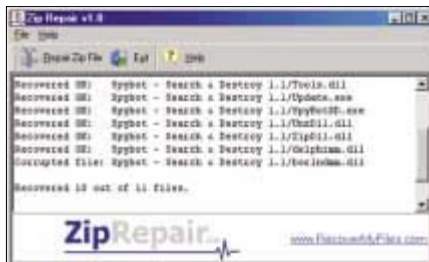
Zip Repair v1.0

File Help

Repair Zip File Exit Help

Recovered OK: Spybot - Search & Destroy 1.1/Tools.dll
Recovered OK: Spybot - Search & Destroy 1.1/Update.exe
Recovered OK: Spybot - Search & Destroy 1.1/SpyBotSD.exe
Recovered OK: Spybot - Search & Destroy 1.1/UnzDll.dll
Recovered OK: Spybot - Search & Destroy 1.1/ZipDll.dll
Recovered OK: Spybot - Search & Destroy 1.1/delphimm.dll
Corrupted file: Spybot - Search & Destroy 1.1/borlndmm.dll

Recovered 10 out of 11 files.

ZipRepair

www.RecoverMyFiles.com